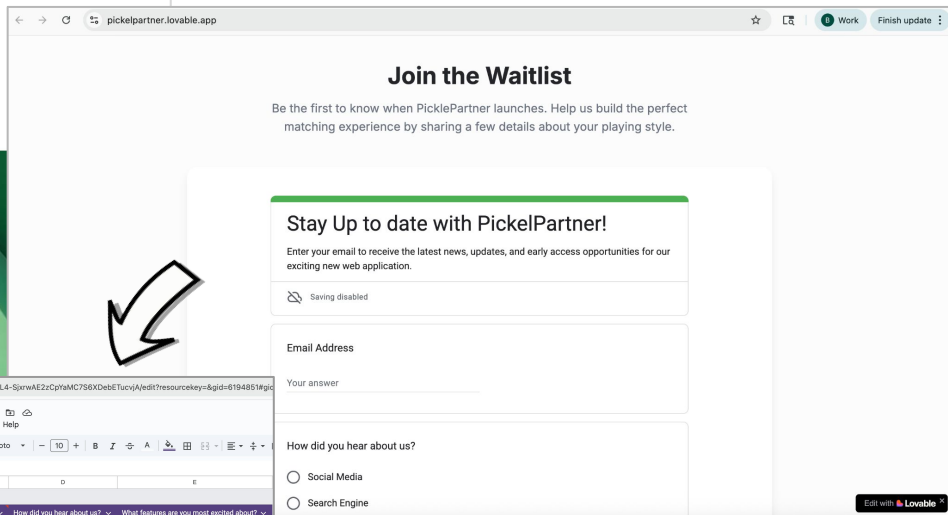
pickelpartner.lovable.app

B Work

Finish update

Join the Waitlist

Be the first to know when PicklePartner launches. Help us build the perfect matching experience by sharing a few details about your playing style.

Stay Up to date with PickelPartner!

Enter your email to receive the latest news, updates, and early access opportunities for our exciting new web application.

Saving disabled

Email Address

Your answer

How did you hear about us?

Social Media

Search Engine

L4-SjxrwAE2zCpYaMC7S6XDebETucvjA/edit?resourcekey=&gid=6194851#gi

Help

oto 10 + B I A

D E

How did you hear about us? What features are you most excited about?

Edit with Lovable